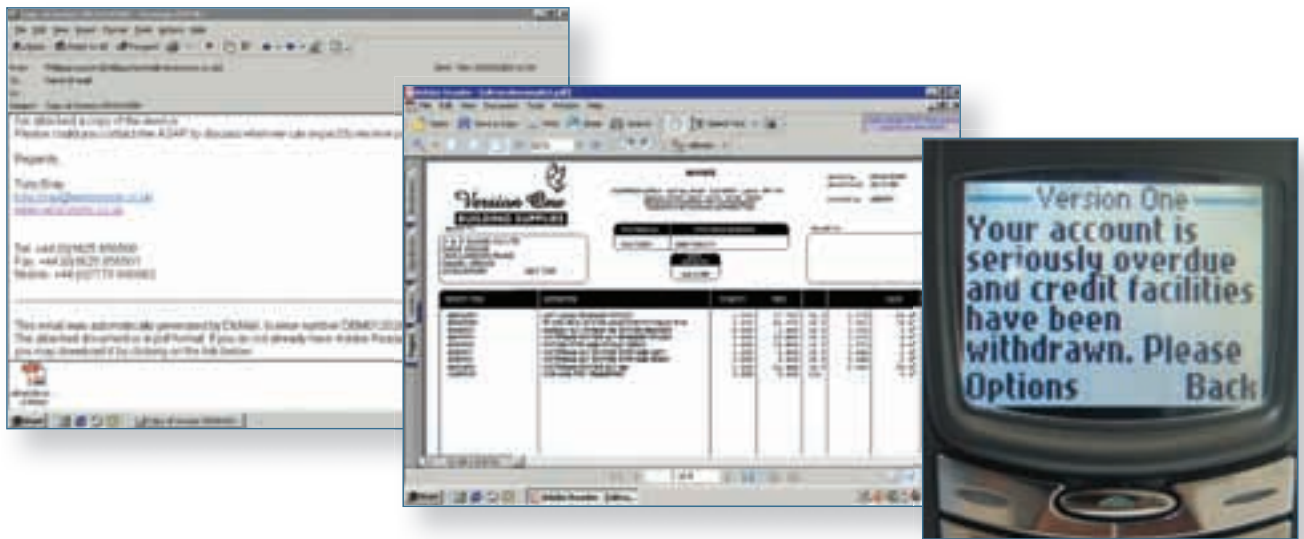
File Edit View Insert Format Tools Actions Help

Reply Reply to All Forward

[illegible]

Regards,

Tony Bray
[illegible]
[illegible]

Tel: +44 (0)1625 856500
Fax: +44 (0)1625 856501
Mobile: +44 (0)7770 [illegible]

This email was automatically generated by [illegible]

Start

Adobe Reader - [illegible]

File Edit View Document Tools Window Help

Version One
BUILDING SUPPLIES

INVOICE

Start Adobe Reader

Version One
Your account is seriously overdue and credit facilities have been withdrawn. Please
Options Back